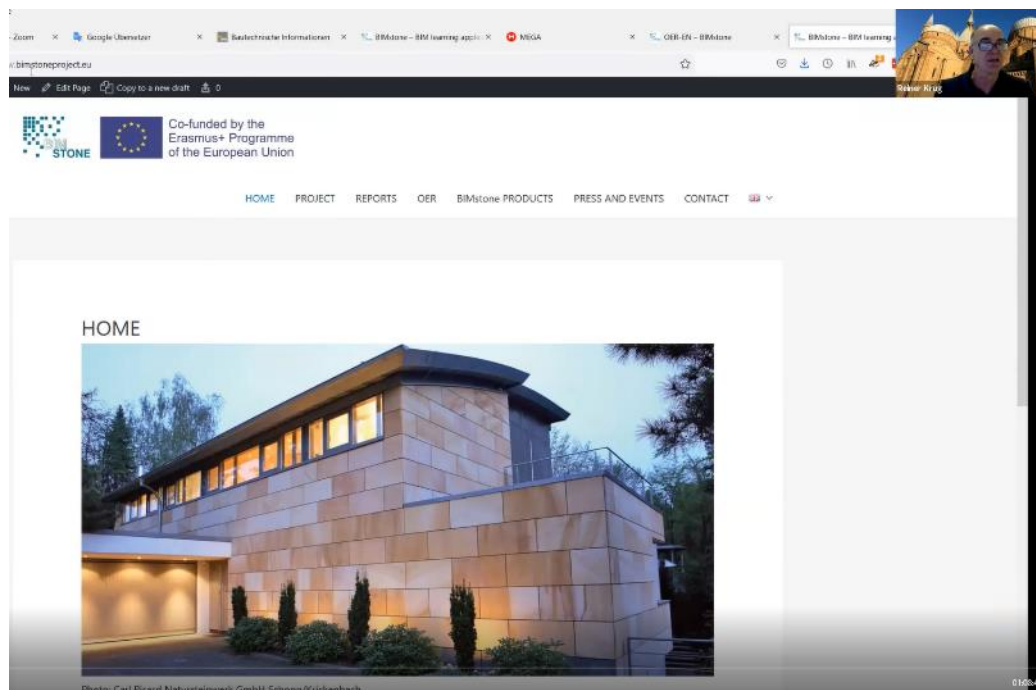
- Zoom × Google Übersetzer × Bautechnische Informationen × BIMstone – BIM learning applic × MEGA × OER-EN – BIMstone × BIMstone – BIM learning a

.bimstoneproject.eu

New Edit Page Copy to a new draft 0

Reiner Krug

BIM STONE

Co-funded by the Erasmus+ Programme of the European Union

HOME PROJECT REPORTS OER BIMstone PRODUCTS PRESS AND EVENTS CONTACT

HOME

Photo: Carl Picard Natursteinwerk GmbH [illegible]